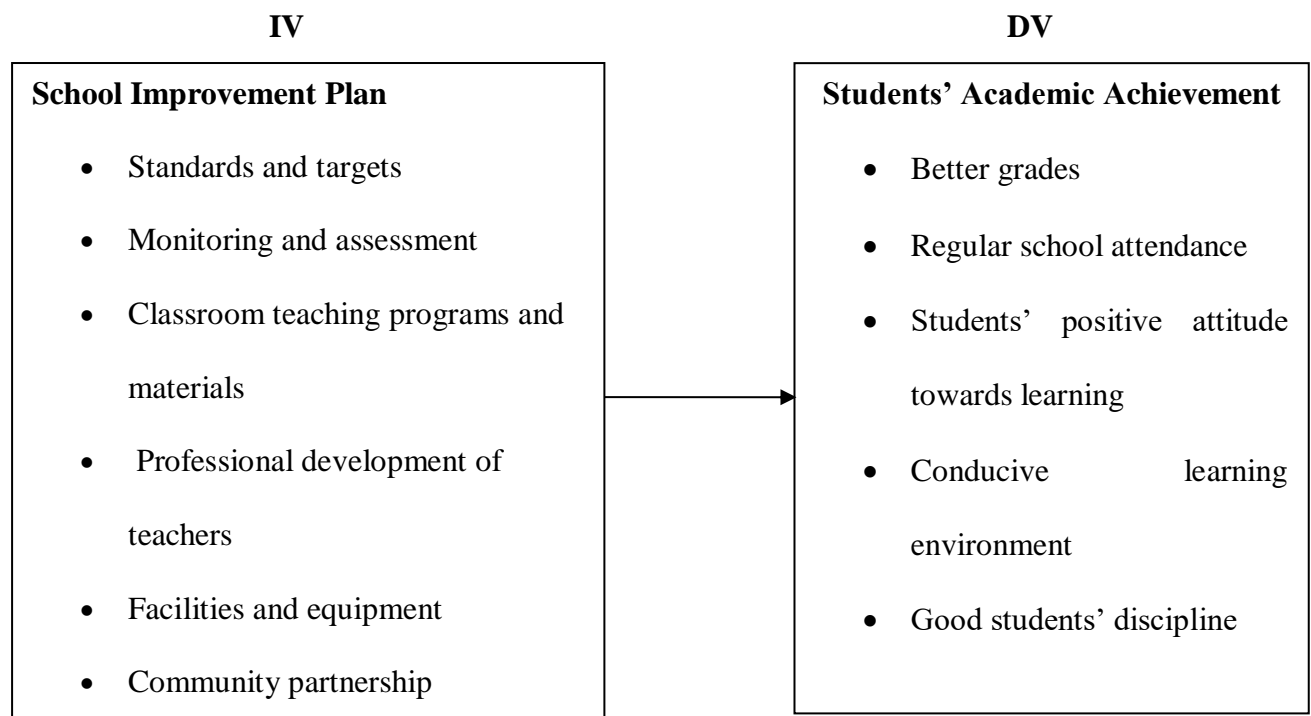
IV

School Improvement Plan

- Standards and targets
- Monitoring and assessment
- Classroom teaching programs and materials
- Professional development of teachers
- Facilities and equipment
- Community partnership

DV

Students' Academic Achievement

- Better grades
- Regular school attendance
- Students' positive attitude towards learning
- Conducive learning environment
- Good students' discipline